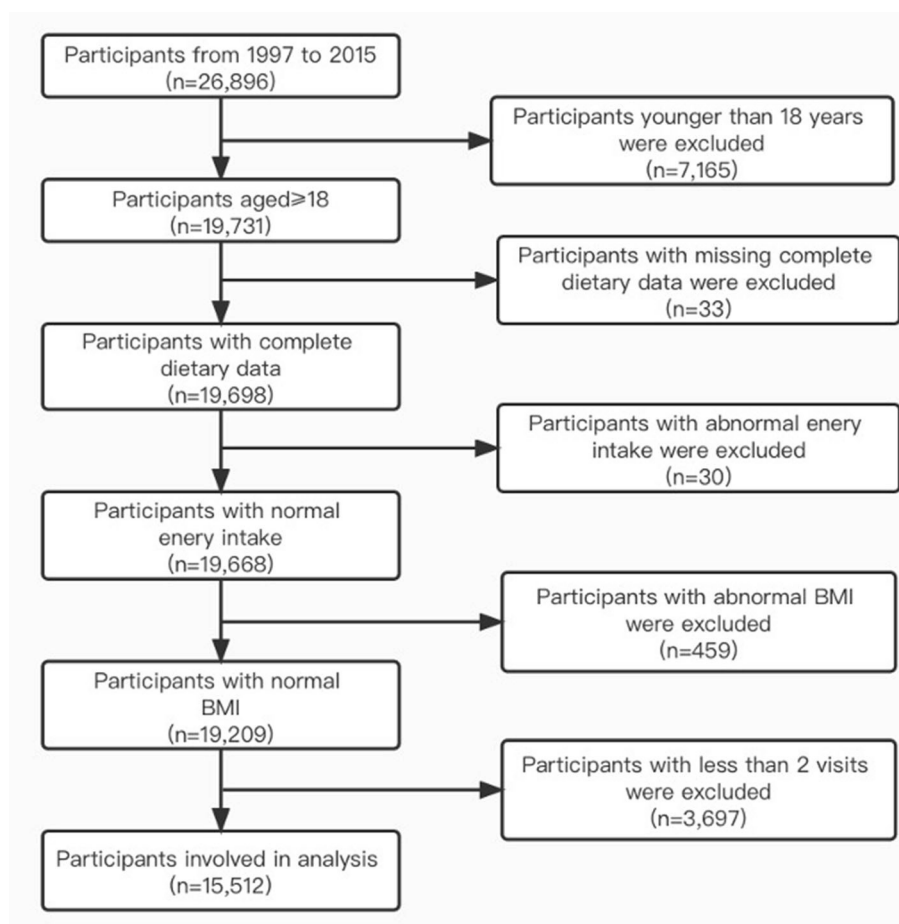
Participants from 1997 to 2015
(n=26,896)

Participants younger than 18 years were excluded
(n=7,165)

Participants aged≥18
(n=19,731)

Participants with missing complete dietary data were excluded
(n=33)

Participants with complete dietary data
(n=19,698)

Participants with abnormal enery intake were excluded
(n=30)

Participants with normal enery intake
(n=19,668)

Participants with abnormal BMI were excluded
(n=459)

Participants with normal BMI
(n=19,209)

Participants with less than 2 visits were excluded
(n=3,697)

Participants involved in analysis
(n=15,512)